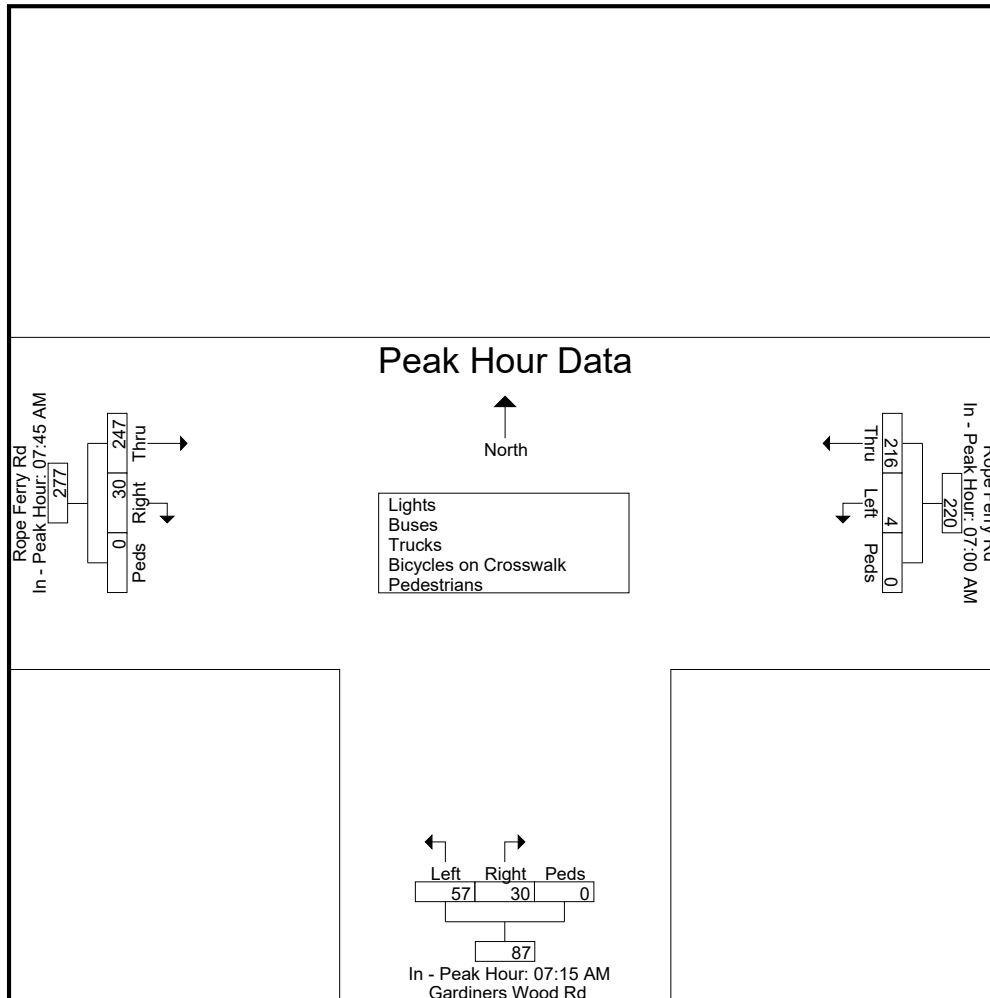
Peak Hour Data

North

Rope Ferry Rd
In - Peak Hour: 07:45 AM
277
247
Thru
30
Right
0
Peds

Lights
Buses
Trucks
Bicycles on Crosswalk
Pedestrians

Rope Ferry Rd
In - Peak Hour: 07:00 AM
220
Thru
216
Left
4
Peds
0

Left Right Peds
57 30 0
87
In - Peak Hour: 07:15 AM
Gardiners Wood Rd